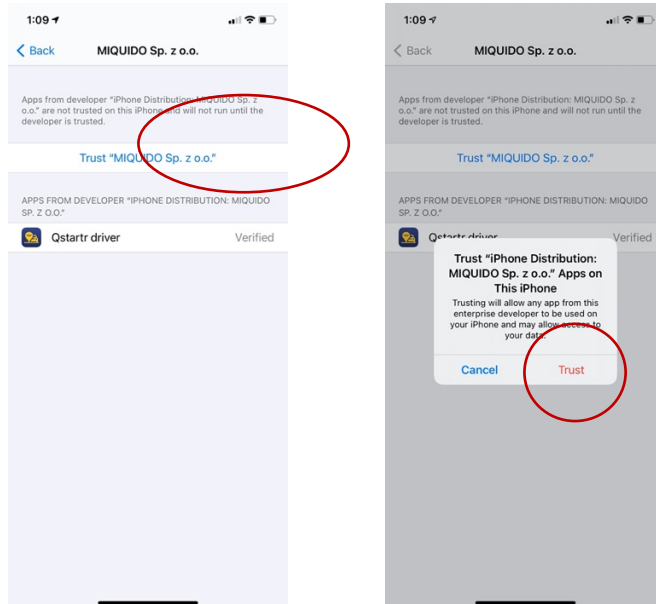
1:09

Back MIQUIDO Sp. z o.o.

Apps from developer "iPhone Distribution: MIQUIDO Sp. z o.o." are not trusted on this iPhone and will not run until the developer is trusted.

Trust "MIQUIDO Sp. z o.o."

APPS FROM DEVELOPER "IPHONE DISTRIBUTION: MIQUIDO SP. Z O.O."

Qstartr driver Verified

1:09

Back MIQUIDO Sp. z o.o.

Apps from developer "iPhone Distribution: MIQUIDO Sp. z o.o." are not trusted on this iPhone and will not run until the developer is trusted.

Trust "MIQUIDO Sp. z o.o."

APPS FROM DEVELOPER "IPHONE DISTRIBUTION: MIQUIDO SP. Z O.O."

Qstartr driver Verified

Trust "iPhone Distribution: MIQUIDO Sp. z o.o." Apps on This iPhone

Trusting will allow any app from this enterprise developer to be used on your iPhone and may allow access to your data.

Cancel Trust